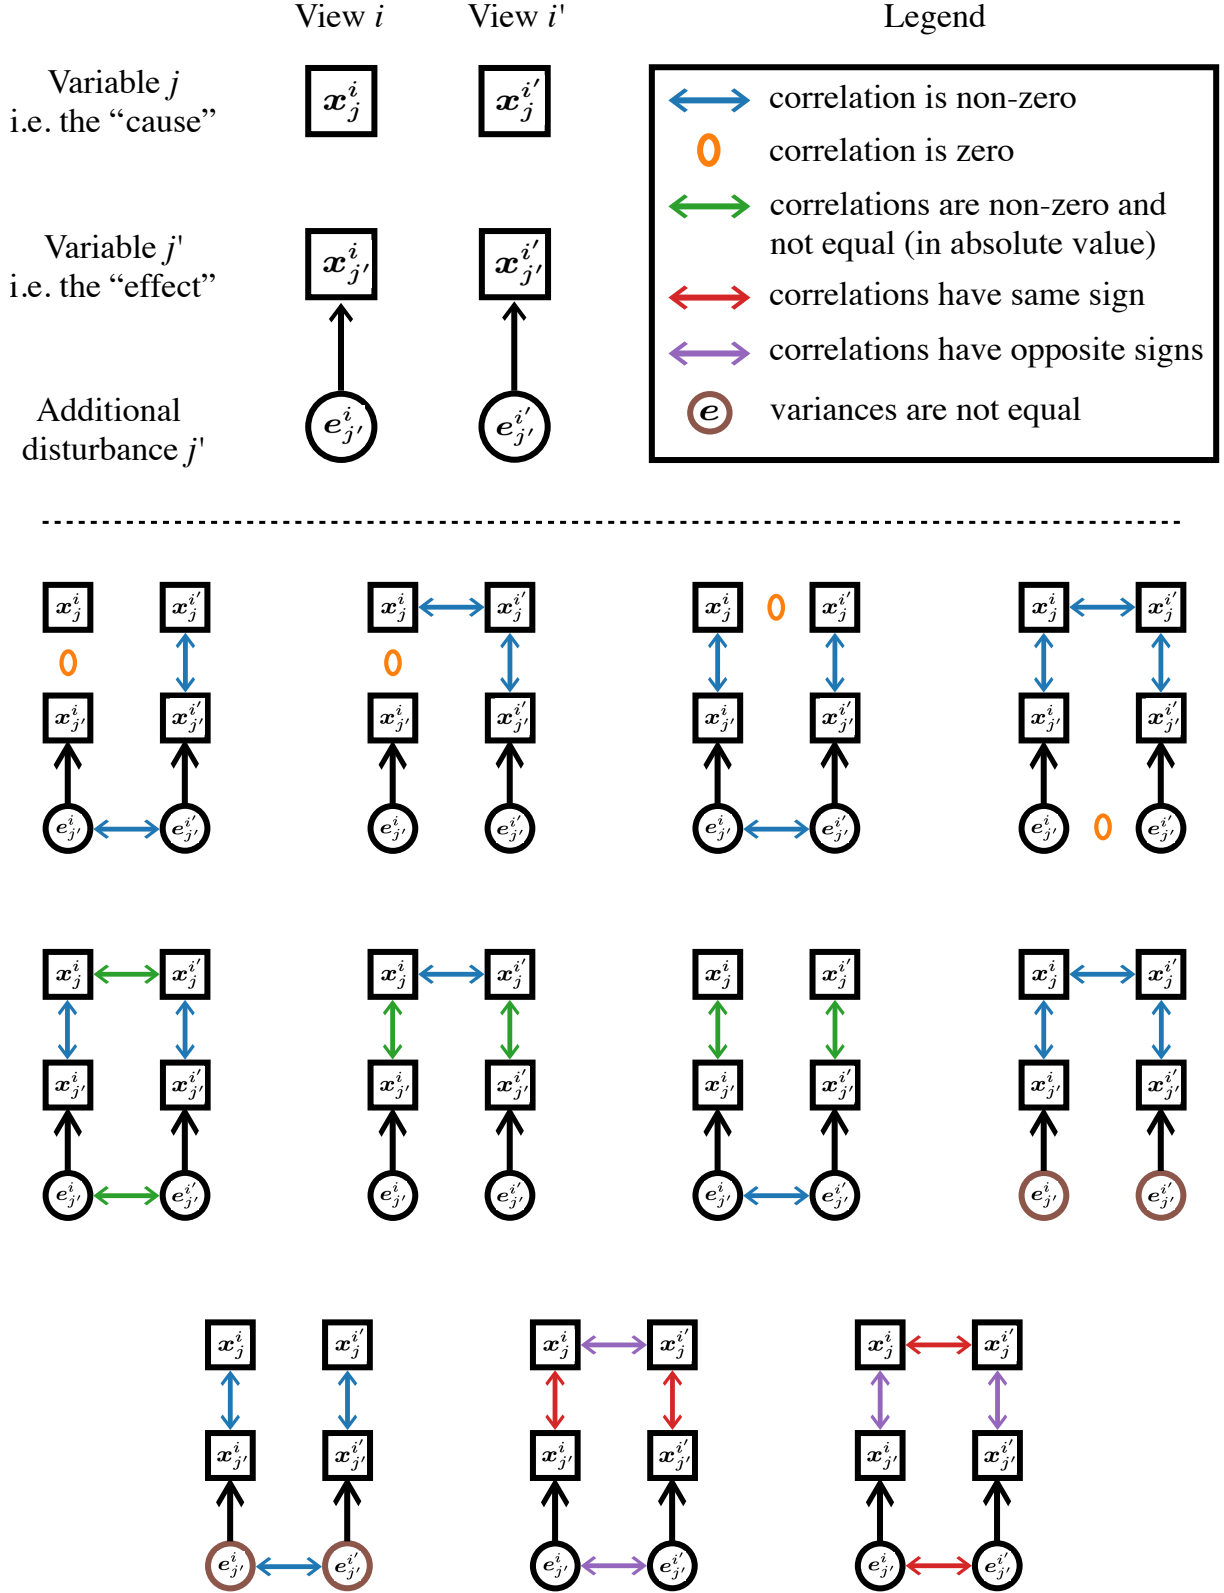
View $i$ View $i'$ Legend

Variable $j$
i.e. the "cause"
$\boldsymbol{x}_j^i$ $\boldsymbol{x}_j^{i'}$

Variable $j'$
i.e. the "effect"
$\boldsymbol{x}_{j'}^i$ $\boldsymbol{x}_{j'}^{i'}$

Additional disturbance $j'$
$\boldsymbol{e}_{j'}^i$ $\boldsymbol{e}_{j'}^{i'}$

correlation is non-zero
0 correlation is zero
correlations are non-zero and not equal (in absolute value)
correlations have same sign
correlations have opposite signs
$\boldsymbol{e}$ variances are not equal

$\boldsymbol{x}_j^i$ $\boldsymbol{x}_j^{i'}$ 0 $\boldsymbol{x}_{j'}^i$ $\boldsymbol{x}_{j'}^{i'}$ $\boldsymbol{e}_{j'}^i$ $\boldsymbol{e}_{j'}^{i'}$

$\boldsymbol{x}_j^i$ $\boldsymbol{x}_j^{i'}$ 0 $\boldsymbol{x}_{j'}^i$ $\boldsymbol{x}_{j'}^{i'}$ $\boldsymbol{e}_{j'}^i$ $\boldsymbol{e}_{j'}^{i'}$

$\boldsymbol{x}_j^i$ 0 $\boldsymbol{x}_j^{i'}$ $\boldsymbol{x}_{j'}^i$ $\boldsymbol{x}_{j'}^{i'}$ $\boldsymbol{e}_{j'}^i$ $\boldsymbol{e}_{j'}^{i'}$

$\boldsymbol{x}_j^i$ $\boldsymbol{x}_j^{i'}$ $\boldsymbol{x}_{j'}^i$ $\boldsymbol{x}_{j'}^{i'}$ $\boldsymbol{e}_{j'}^i$ 0 $\boldsymbol{e}_{j'}^{i'}$

$\boldsymbol{x}_j^i$ $\boldsymbol{x}_j^{i'}$ $\boldsymbol{x}_{j'}^i$ $\boldsymbol{x}_{j'}^{i'}$ $\boldsymbol{e}_{j'}^i$ $\boldsymbol{e}_{j'}^{i'}$

$\boldsymbol{x}_j^i$ $\boldsymbol{x}_j^{i'}$ $\boldsymbol{x}_{j'}^i$ $\boldsymbol{x}_{j'}^{i'}$ $\boldsymbol{e}_{j'}^i$ $\boldsymbol{e}_{j'}^{i'}$

$\boldsymbol{x}_j^i$ $\boldsymbol{x}_j^{i'}$ $\boldsymbol{x}_{j'}^i$ $\boldsymbol{x}_{j'}^{i'}$ $\boldsymbol{e}_{j'}^i$ $\boldsymbol{e}_{j'}^{i'}$

$\boldsymbol{x}_j^i$ $\boldsymbol{x}_j^{i'}$ $\boldsymbol{x}_{j'}^i$ $\boldsymbol{x}_{j'}^{i'}$ $\boldsymbol{e}_{j'}^i$ $\boldsymbol{e}_{j'}^{i'}$

$\boldsymbol{x}_j^i$ $\boldsymbol{x}_j^{i'}$ $\boldsymbol{x}_{j'}^i$ $\boldsymbol{x}_{j'}^{i'}$ $\boldsymbol{e}_{j'}^i$ $\boldsymbol{e}_{j'}^{i'}$

$\boldsymbol{x}_j^i$ $\boldsymbol{x}_j^{i'}$ $\boldsymbol{x}_{j'}^i$ $\boldsymbol{x}_{j'}^{i'}$ $\boldsymbol{e}_{j'}^i$ $\boldsymbol{e}_{j'}^{i'}$

$\boldsymbol{x}_j^i$ $\boldsymbol{x}_j^{i'}$ $\boldsymbol{x}_{j'}^i$ $\boldsymbol{x}_{j'}^{i'}$ $\boldsymbol{e}_{j'}^i$ $\boldsymbol{e}_{j'}^{i'}$